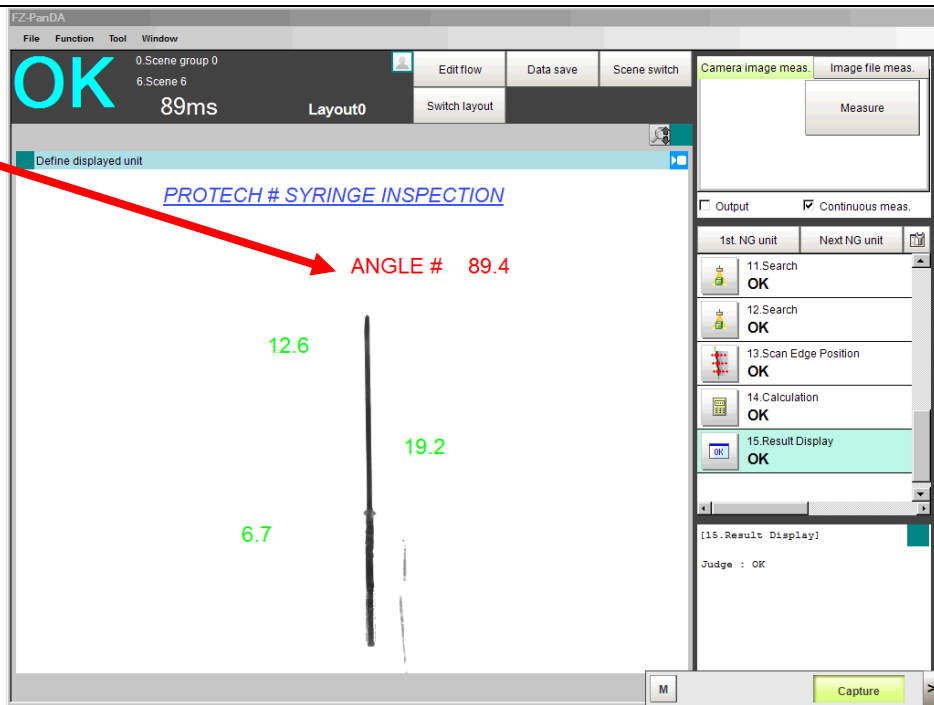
FZ-PanDA

File Function Tool Window

OK

0.Scene group 0
6.Scene 6

89ms

Layout0

Edit flow

Data save

Scene switch

Switch layout

Camera image meas.

Image file meas.

Measure

Define displayed unit

PROTECH # SYRINGE INSPECTION

ANGLE # 89.4

12.6

19.2

6.7

Output

Continuous meas.

1st. NG unit

Next NG unit

11.Search
OK

12.Search
OK

13.Scan Edge Position
OK

14.Calculation
OK

15.Result Display
OK

[15.Result Display]

Judge : OK

M

Capture